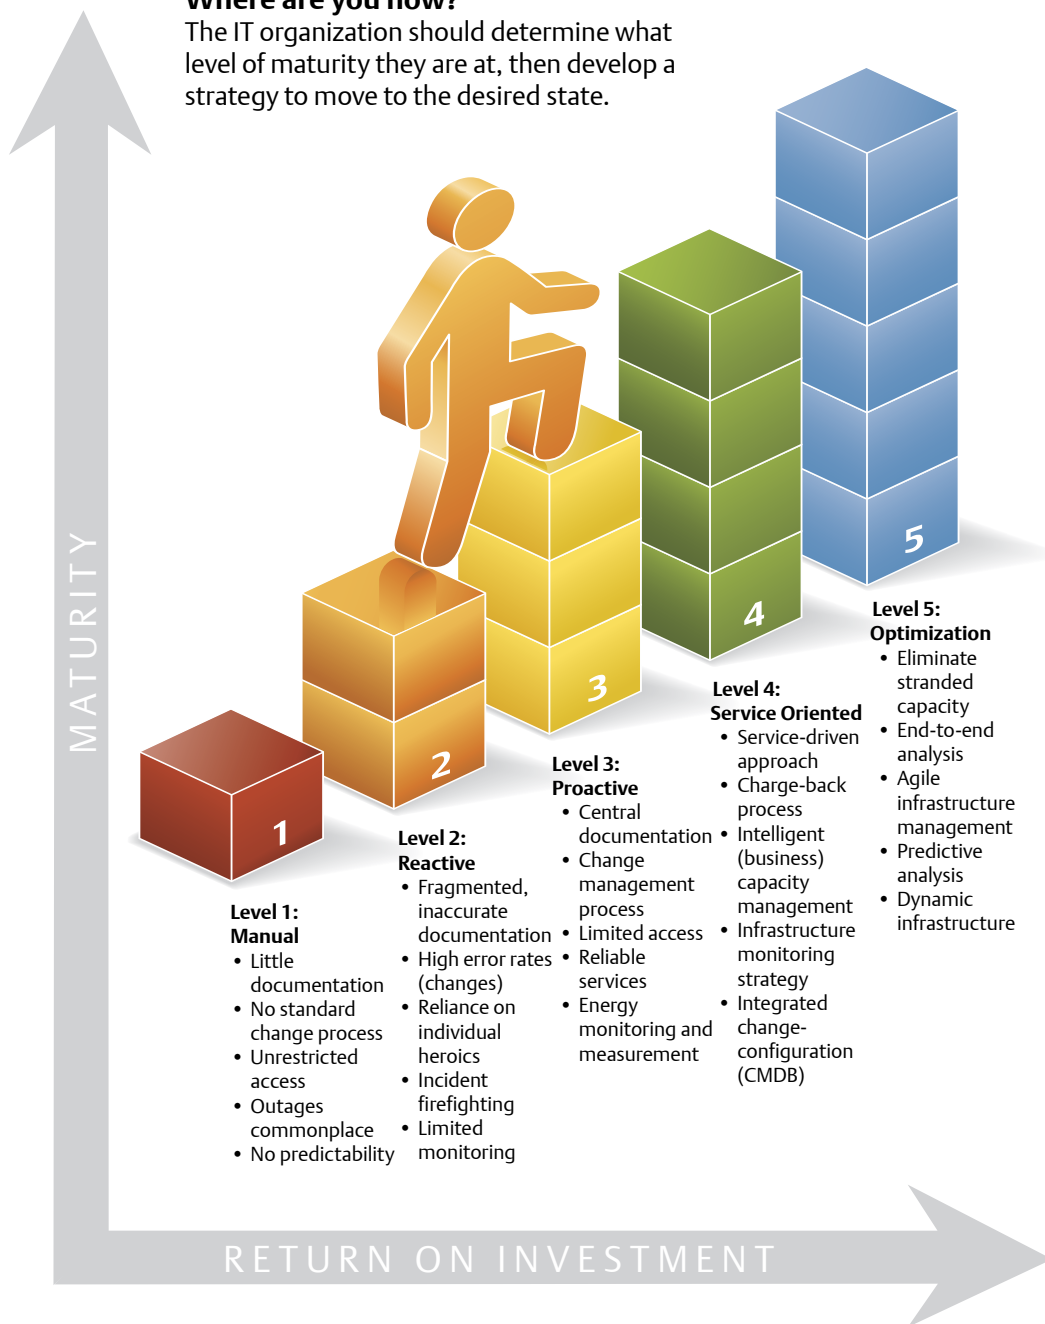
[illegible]
The IT organization should determine what level of maturity they are at, then develop a strategy to move to the desired state.

MATURITY

1
2
3
4
5

Level 1:
Manual
• Little documentation
• No standard change process
• Unrestricted access
• Outages commonplace
• No predictability

Level 2:
Reactive
• Fragmented, inaccurate documentation
• High error rates (changes)
• Reliance on individual heroics
• Incident firefighting
• Limited monitoring

Level 3:
Proactive
• Central documentation
• Change management process
• Limited access
• Reliable services
• Energy monitoring and measurement

Level 4:
Service Oriented
• Service-driven approach
• Charge-back process
• Intelligent (business) capacity management
• Infrastructure monitoring strategy
• Integrated change-configuration (CMDB)

Level 5:
Optimization
• Eliminate stranded capacity
• End-to-end analysis
• Agile infrastructure management
• Predictive analysis
• Dynamic infrastructure

RETURN ON INVESTMENT